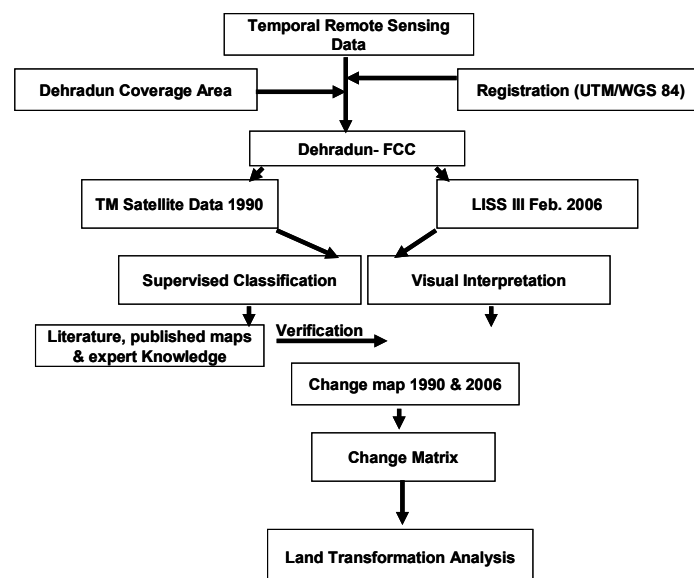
Temporal Remote Sensing Data

Dehradun Coverage Area

Registration (UTM/WGS 84)

Dehradun- FCC

TM Satellite Data 1990

LISS III Feb. 2006

Supervised Classification

Visual Interpretation

Literature, published maps & expert Knowledge

Verification

Change map 1990 & 2006

Change Matrix

Land Transformation Analysis